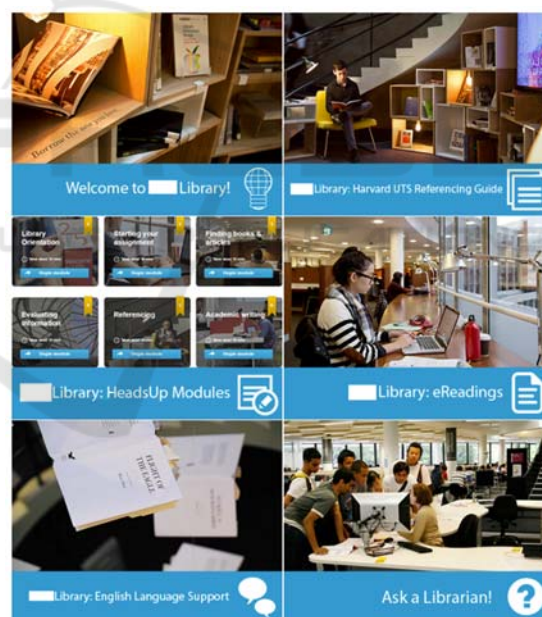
Borrow the sea you like

Welcome to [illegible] Library!

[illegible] Library: Harvard UTS Referencing Guide

Library Orientation

Starting your assignment

Finding books & articles

Evaluating information

Referencing

Academic writing

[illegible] Library: HeadsUp Modules

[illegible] Library: eReadings

FLIGHT OF THE EAGLE

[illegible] Library: English Language Support

Ask a Librarian!